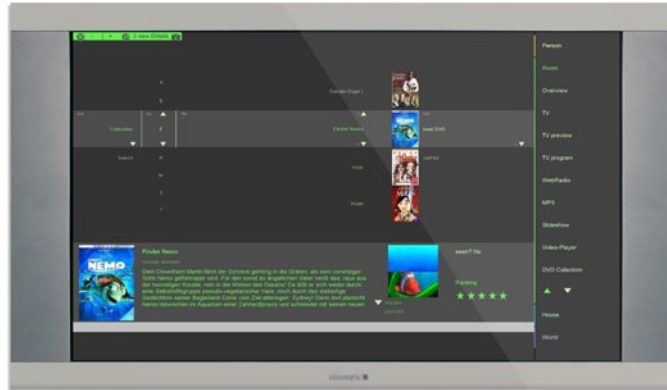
3 new Details

Person
Room
Overview
TV
TV preview
TV program
WebRadio
MP3
Slideshow
Video-Player
DVD Collection
House
World

A
E
F
H
M
S
T

Collection
Search

Findet Nemo
local DVD
Hook
Mulan

Findet Nemo

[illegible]

seen? No

Ranking

★★★★★

vistamatic